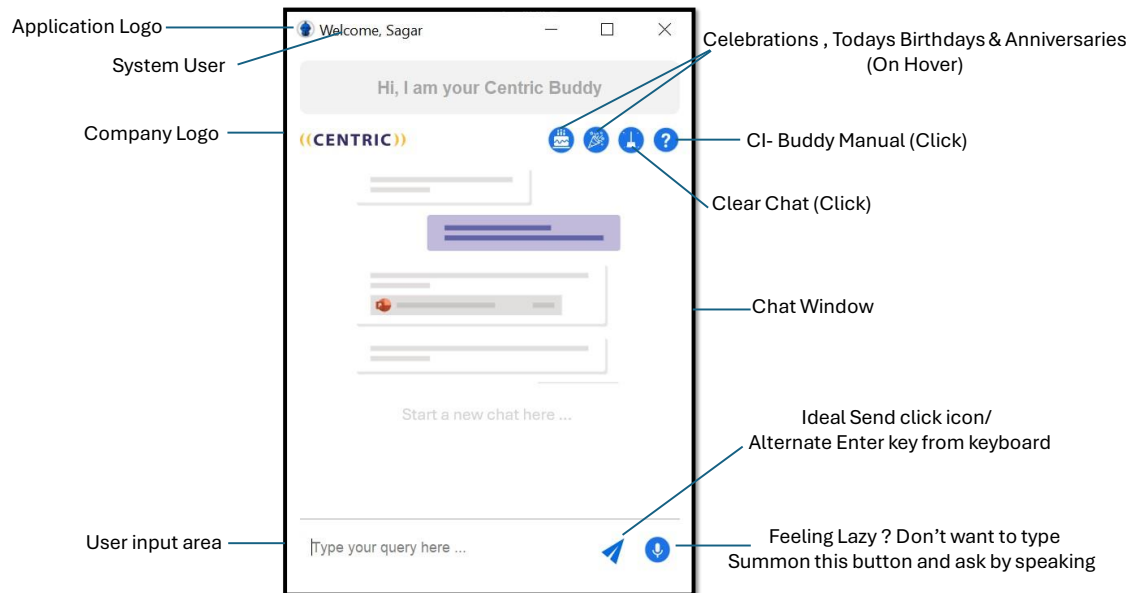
Application Logo

Welcome, Sagar

System User

Celebrations , Todays Birthdays & Anniversaries (On Hover)

Hi, I am your Centric Buddy

Company Logo

((CENTRIC))

CI- Buddy Manual (Click)

Clear Chat (Click)

Chat Window

Start a new chat here ...

Ideal Send click icon/ Alternate Enter key from keyboard

User input area

Type your query here ...

Feeling Lazy ? Don't want to type Summon this button and ask by speaking